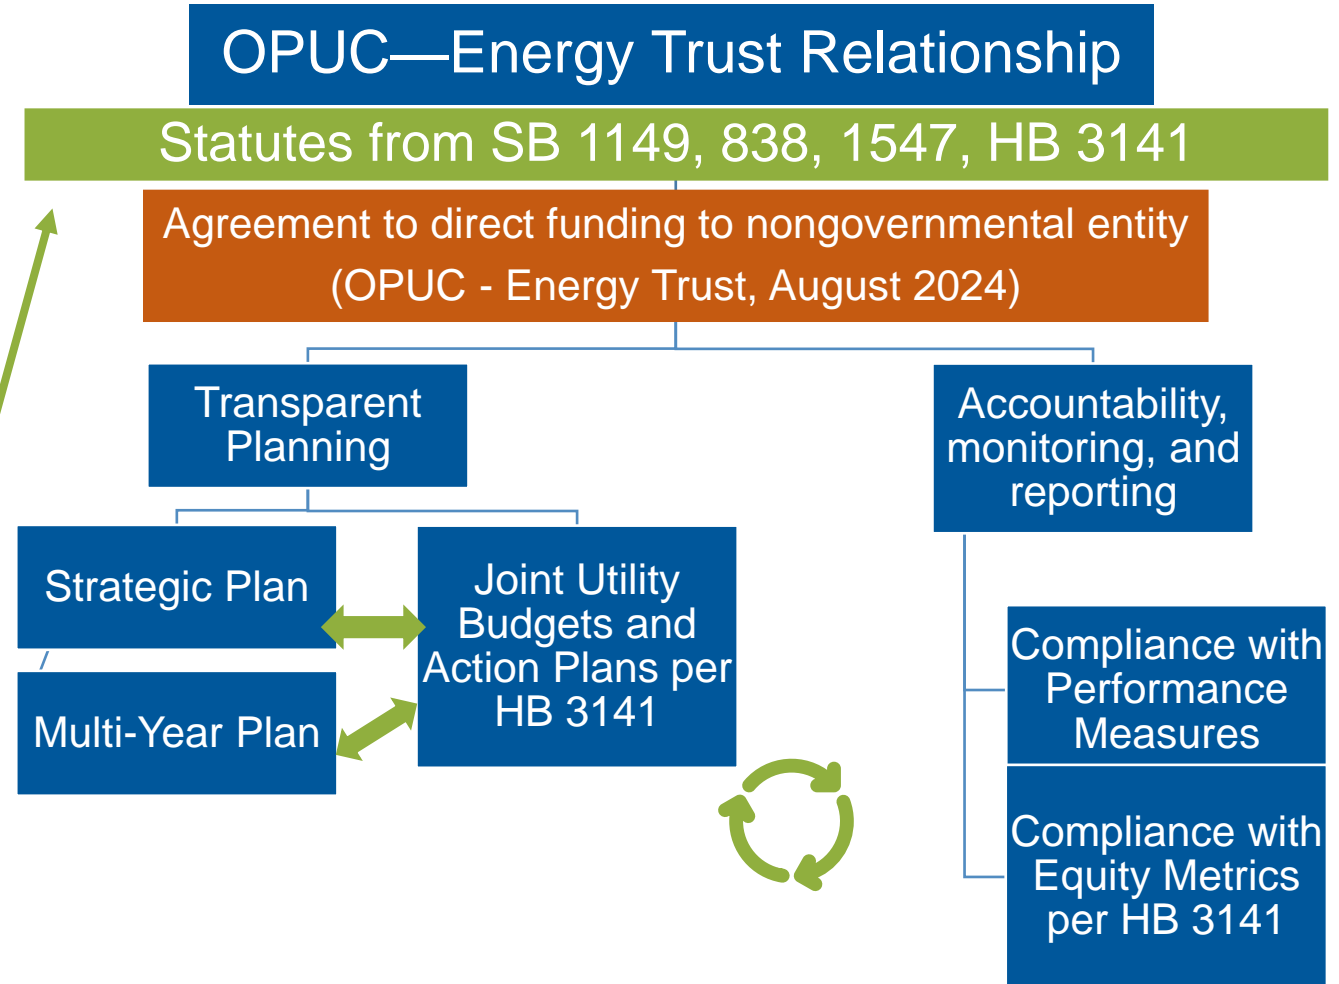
OPUC—Energy Trust Relationship

Statutes from SB 1149, 838, 1547, HB 3141

Agreement to direct funding to nongovernmental entity (OPUC - Energy Trust, August 2024)

Transparent Planning

Accountability, monitoring, and reporting

Strategic Plan

Joint Utility Budgets and Action Plans per HB 3141

Multi-Year Plan

Compliance with Performance Measures

Compliance with Equity Metrics per HB 3141